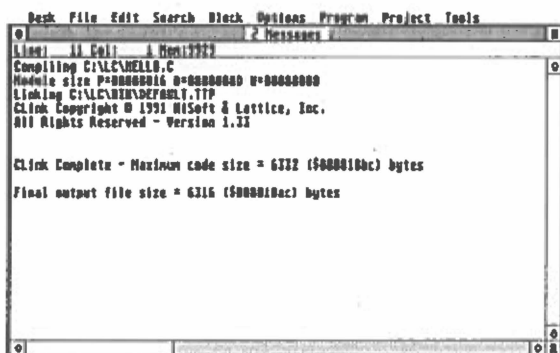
Desk File Edit Search Block Options Program Project Tools

2 Messages

Line: 11 Col: 1 Mem:7922

Compiling C:\LC\HELLO.C
Module size P=00000016 D=0000000D U=00000000
Linking C:\LC\BIN\DEFAULT.TTP
CLink Copyright © 1991 HiSoft & Lattice, Inc.
All Rights Reserved - Version 1.1I

CLink Complete - Maximum code size = 6332 ($000018bc) bytes

Final output file size = 6316 ($000018ac) bytes